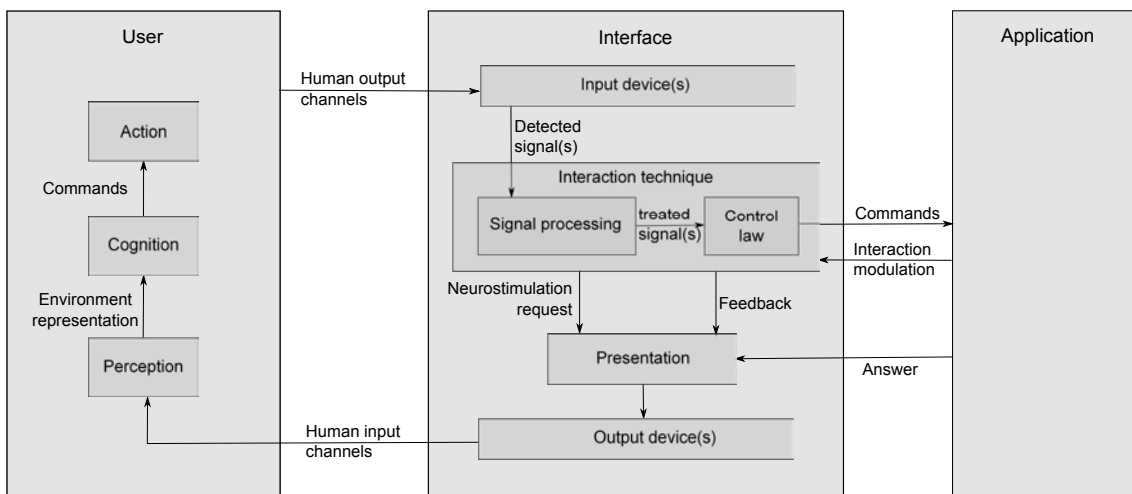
User

Action

Commands

Cognition

Environment representation

Perception

Human output channels

Interface

Input device(s)

Detected signal(s)

Interaction technique

Signal processing

treated signal(s)

Control law

Neurostimulation request

Feedback

Presentation

Output device(s)

Human input channels

Application

Commands

Interaction modulation

Answer